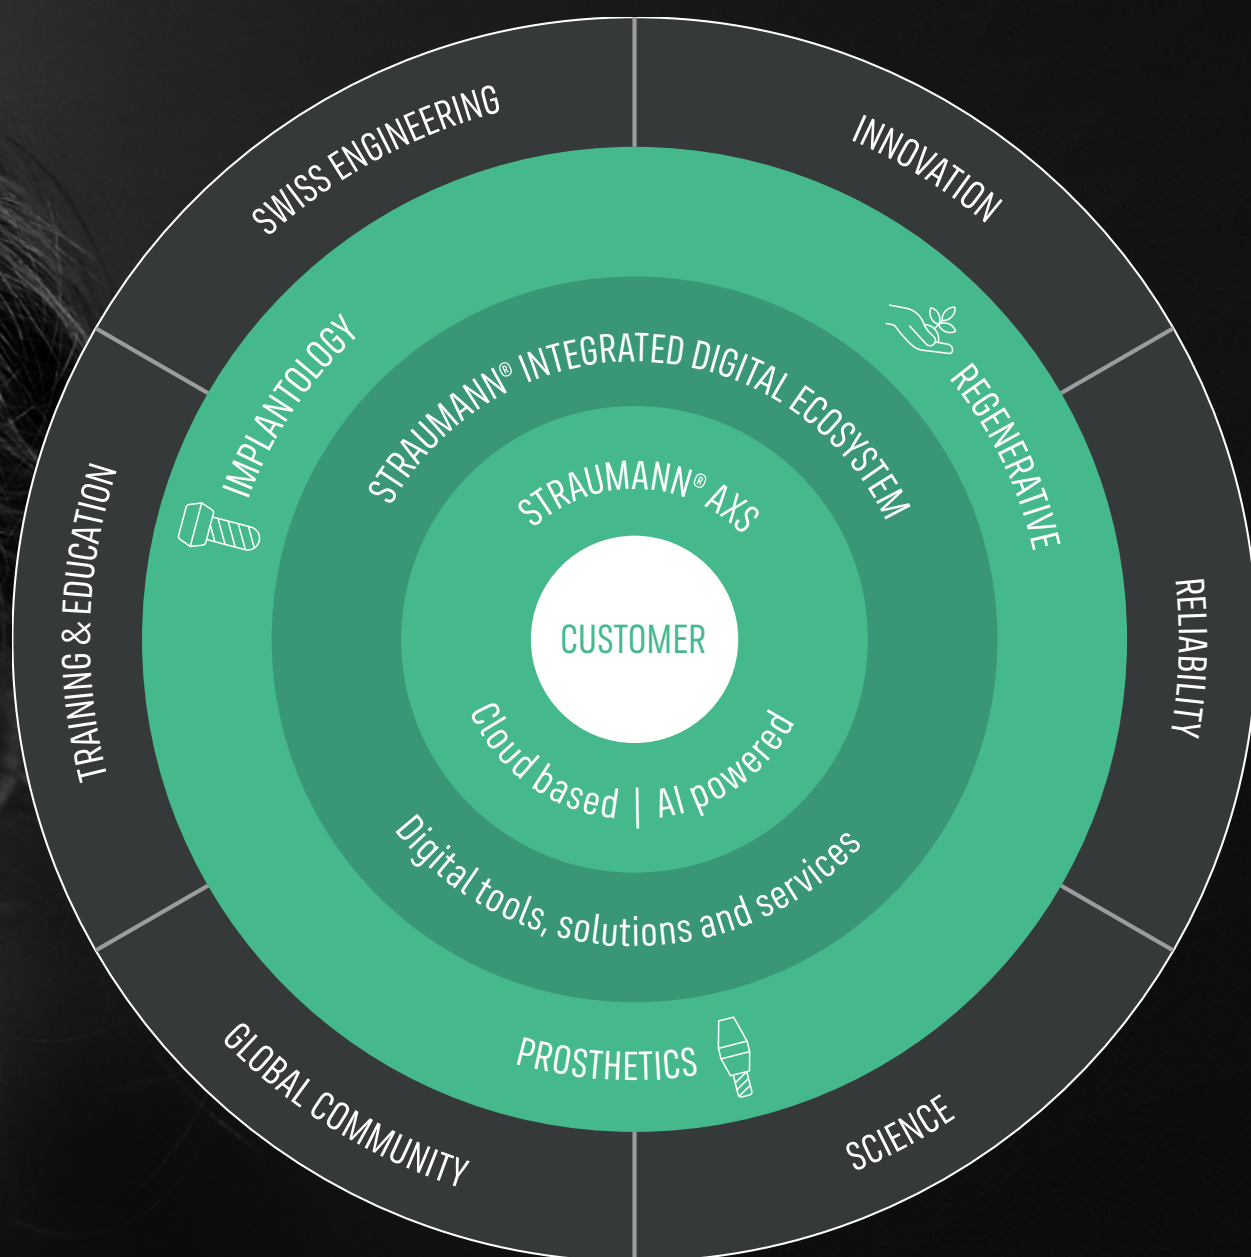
SWISS ENGINEERING
INNOVATION
RELIABILITY
SCIENCE
GLOBAL COMMUNITY
TRAINING & EDUCATION

IMPLANTOLOGY
REGENERATIVE
PROSTHETICS

STRAUMANN® INTEGRATED DIGITAL ECOSYSTEM
Digital tools, solutions and services

STRAUMANN® AXS
Cloud based | AI powered

CUSTOMER